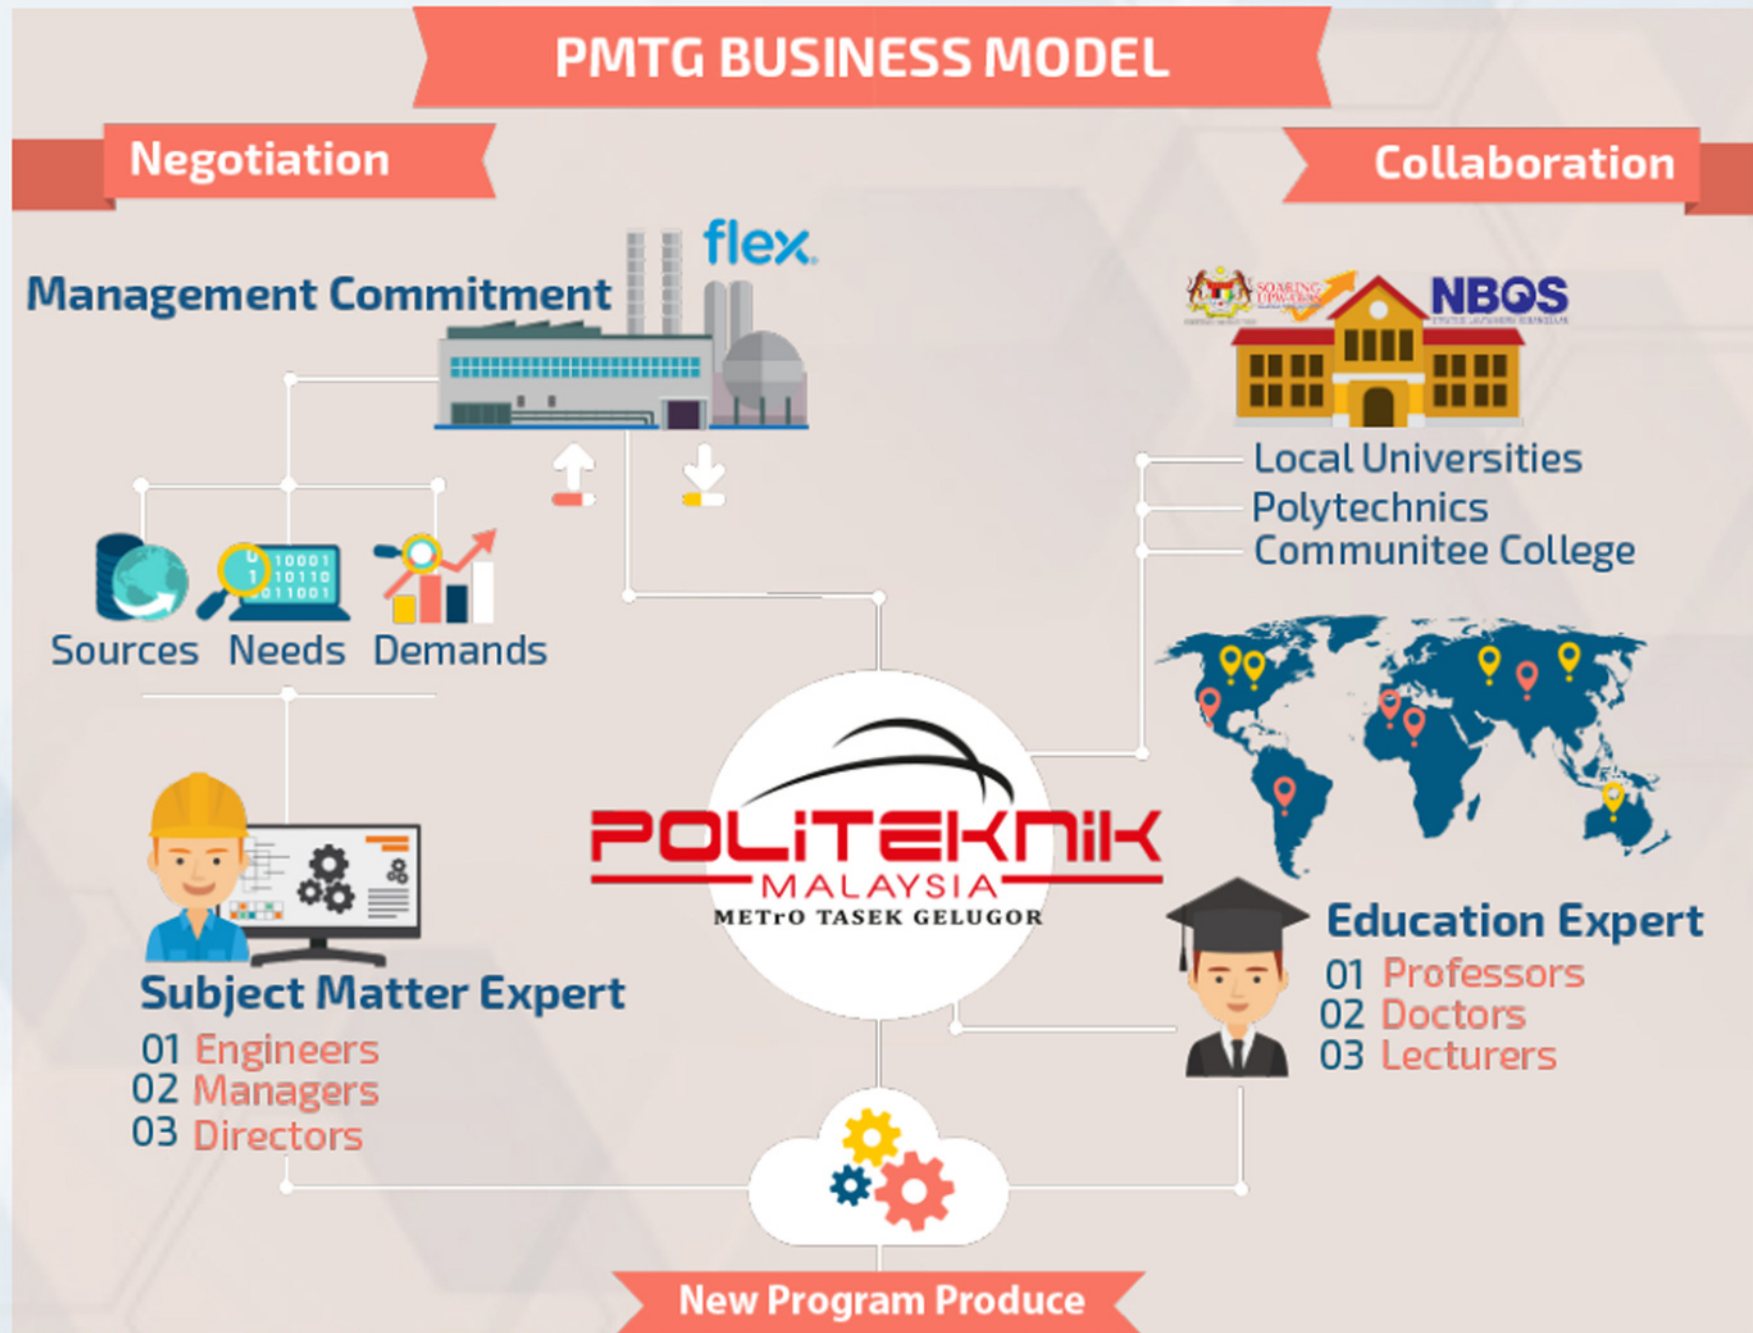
PMTG BUSINESS MODEL

Negotiation

Collaboration

flex

Management Commitment

NBOS

SOARING UPWARDS

Local Universities
Polytechnics
Communitee College

Sources Needs Demands

10001
10110
011001

POLITEKNIK
MALAYSIA
METrO TASEK GELUGOR

Subject Matter Expert
01 Engineers
02 Managers
03 Directors

Education Expert
01 Professors
02 Doctors
03 Lecturers

New Program Produce